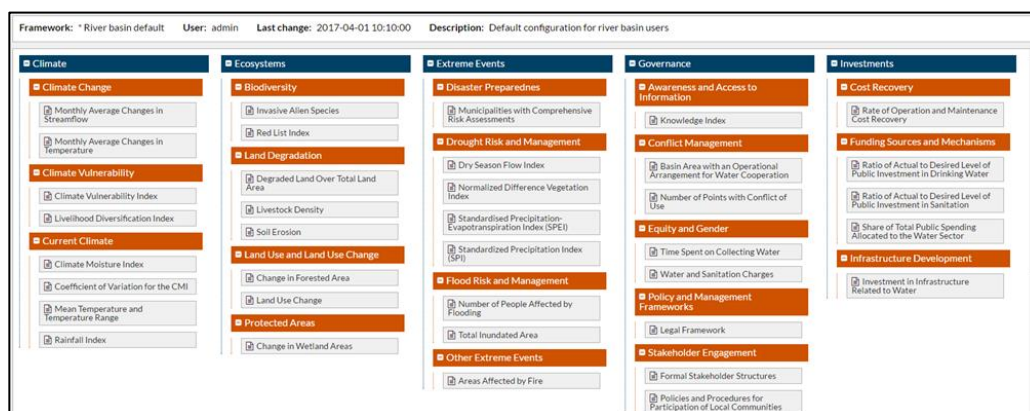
Framework: * River basin default User: admin Last change: 2017-04-01 10:10:00 Description: Default configuration for river basin users

Climate

Climate Change

Monthly Average Changes in Streamflow

Monthly Average Changes in Temperature

Climate Vulnerability

Climate Vulnerability Index

Livelihood Diversification Index

Current Climate

Climate Moisture Index

Coefficient of Variation for the CMI

Mean Temperature and Temperature Range

Rainfall Index

Ecosystems

Biodiversity

Invasive Alien Species

Red List Index

Land Degradation

Degraded Land Over Total Land Area

Livestock Density

Soil Erosion

Land Use and Land Use Change

Change in Forested Area

Land Use Change

Protected Areas

Change in Wetland Areas

Extreme Events

Disaster Preparednes

Municipalities with Comprehensive Risk Assessments

Drought Risk and Management

Dry Season Flow Index

Normalized Difference Vegetation Index

Standardised Precipitation-Evapotranspiration Index (SPEI)

Standardized Precipitation Index (SPI)

Flood Risk and Management

Number of People Affected by Flooding

Total Inundated Area

Other Extreme Events

Areas Affected by Fire

Governance

Awareness and Access to Information

Knowledge Index

Conflict Management

Basin Area with an Operational Arrangement for Water Cooperation

Number of Points with Conflict of Use

Equity and Gender

Time Spent on Collecting Water

Water and Sanitation Charges

Policy and Management Frameworks

Legal Framework

Stakeholder Engagement

Formal Stakeholder Structures

Policies and Procedures for Participation of Local Communities

Investments

Cost Recovery

Rate of Operation and Maintenance Cost Recovery

Funding Sources and Mechanisms

Ratio of Actual to Desired Level of Public Investment in Drinking Water

Ratio of Actual to Desired Level of Public Investment in Sanitation

Share of Total Public Spending Allocated to the Water Sector

Infrastructure Development

Investment in Infrastructure Related to Water